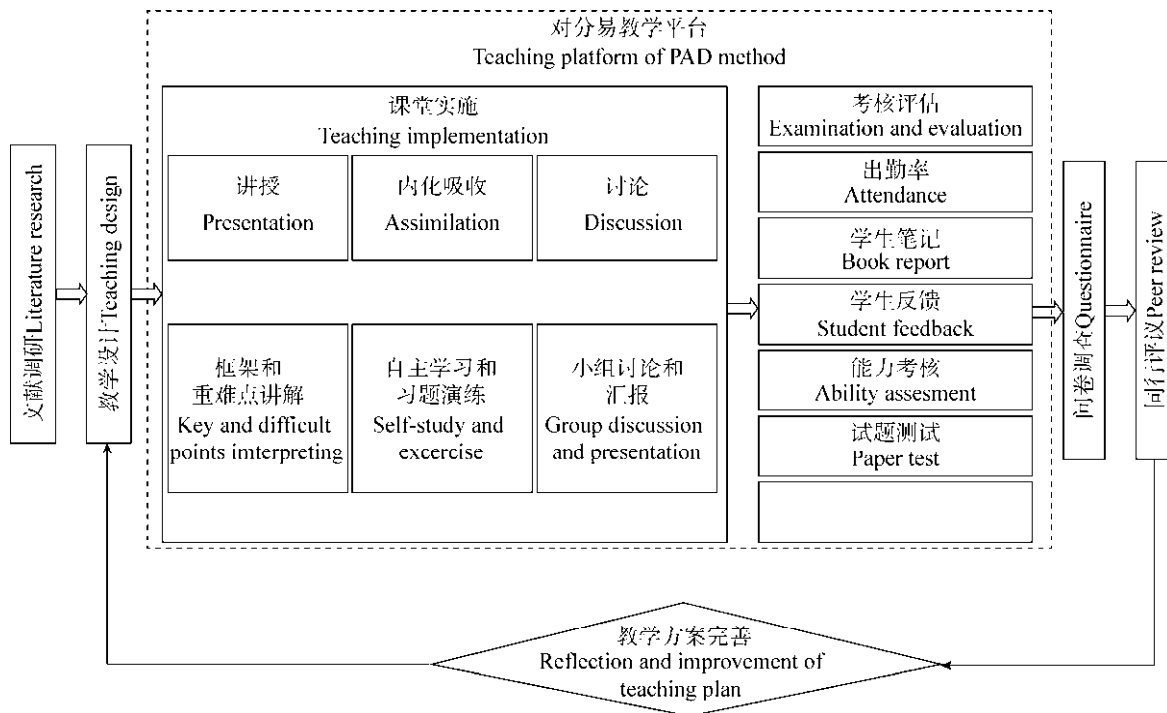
文献调研Literature research

教学设计Teaching design

对分易教学平台
Teaching platform of PAD method

课堂实施
Teaching implementation

讲授
Presentation

内化吸收
Assimilation

讨论
Discussion

框架和重难点讲解
Key and difficult points imterpreting

自主学习和习题演练
Self-study and excercise

小组讨论和汇报
Group discussion and presentation

考核评估
Examination and evaluation

出勤率
Attendance

学生笔记
Book report

学生反馈
Student feedback

能力考核
Ability assesment

试题测试
Paper test

问卷调查Questionnaire

同行评议Peer review

教学方案完善
Reflection and improvement of teaching plan